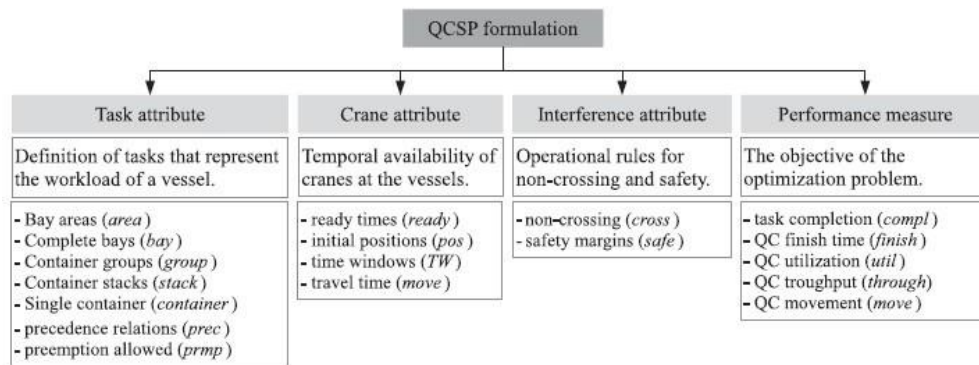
QCSP formulation

Task attribute

Definition of tasks that represent the workload of a vessel.

- Bay areas (*area*)
- Complete bays (*bay*)
- Container groups (*group*)
- Container stacks (*stack*)
- Single container (*container*)
- precedence relations (*prec*)
- preemption allowed (*prmp*)

Crane attribute

Temporal availability of cranes at the vessels.

- ready times (*ready*)
- initial positions (*pos*)
- time windows (*TW*)
- travel time (*move*)

Interference attribute

Operational rules for non-crossing and safety.

- non-crossing (*cross*)
- safety margins (*safe*)

Performance measure

The objective of the optimization problem.

- task completion (*compl*)
- QC finish time (*finish*)
- QC utilization (*util*)
- QC troughput (*through*)
- QC movement (*move*)